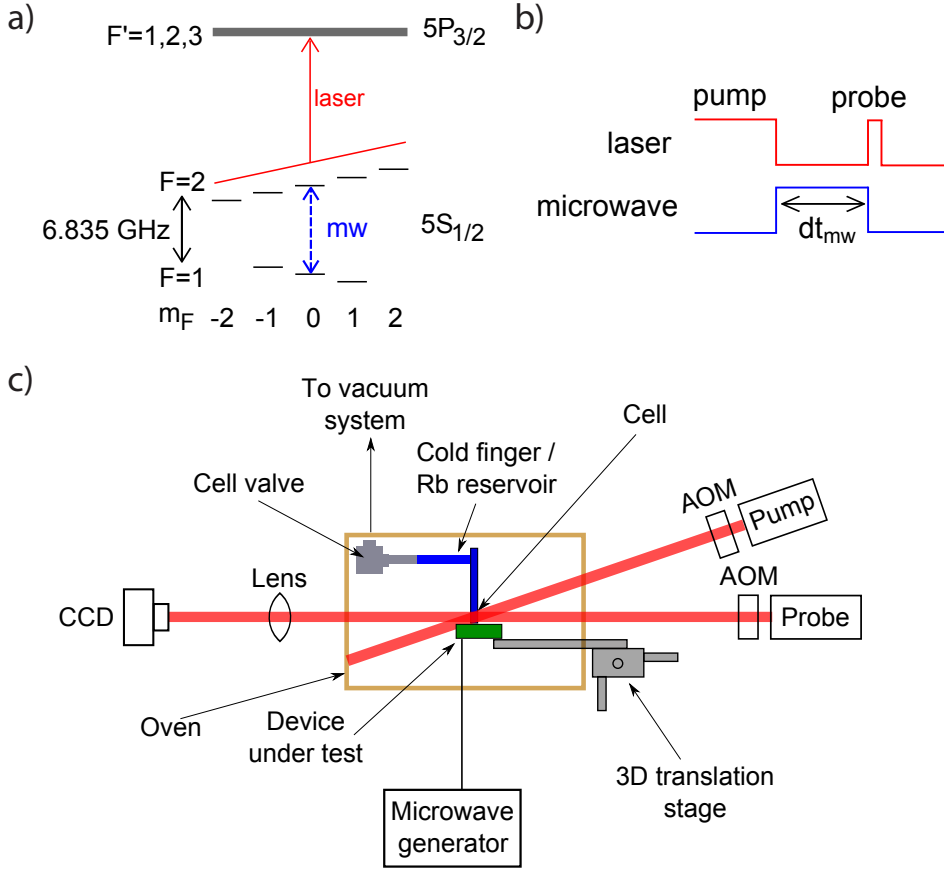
a)

F'=1,2,3

$5P_{3/2}$

laser

F=2

6.835 GHz

mw

$5S_{1/2}$

F=1

$m_F$ -2 -1 0 1 2

b)

pump

probe

laser

microwave

$dt_{mw}$

c)

To vacuum system

Cell

Cold finger / Rb reservoir

Cell valve

AOM

Pump

AOM

Lens

CCD

Probe

Oven

Device under test

3D translation stage

Microwave generator